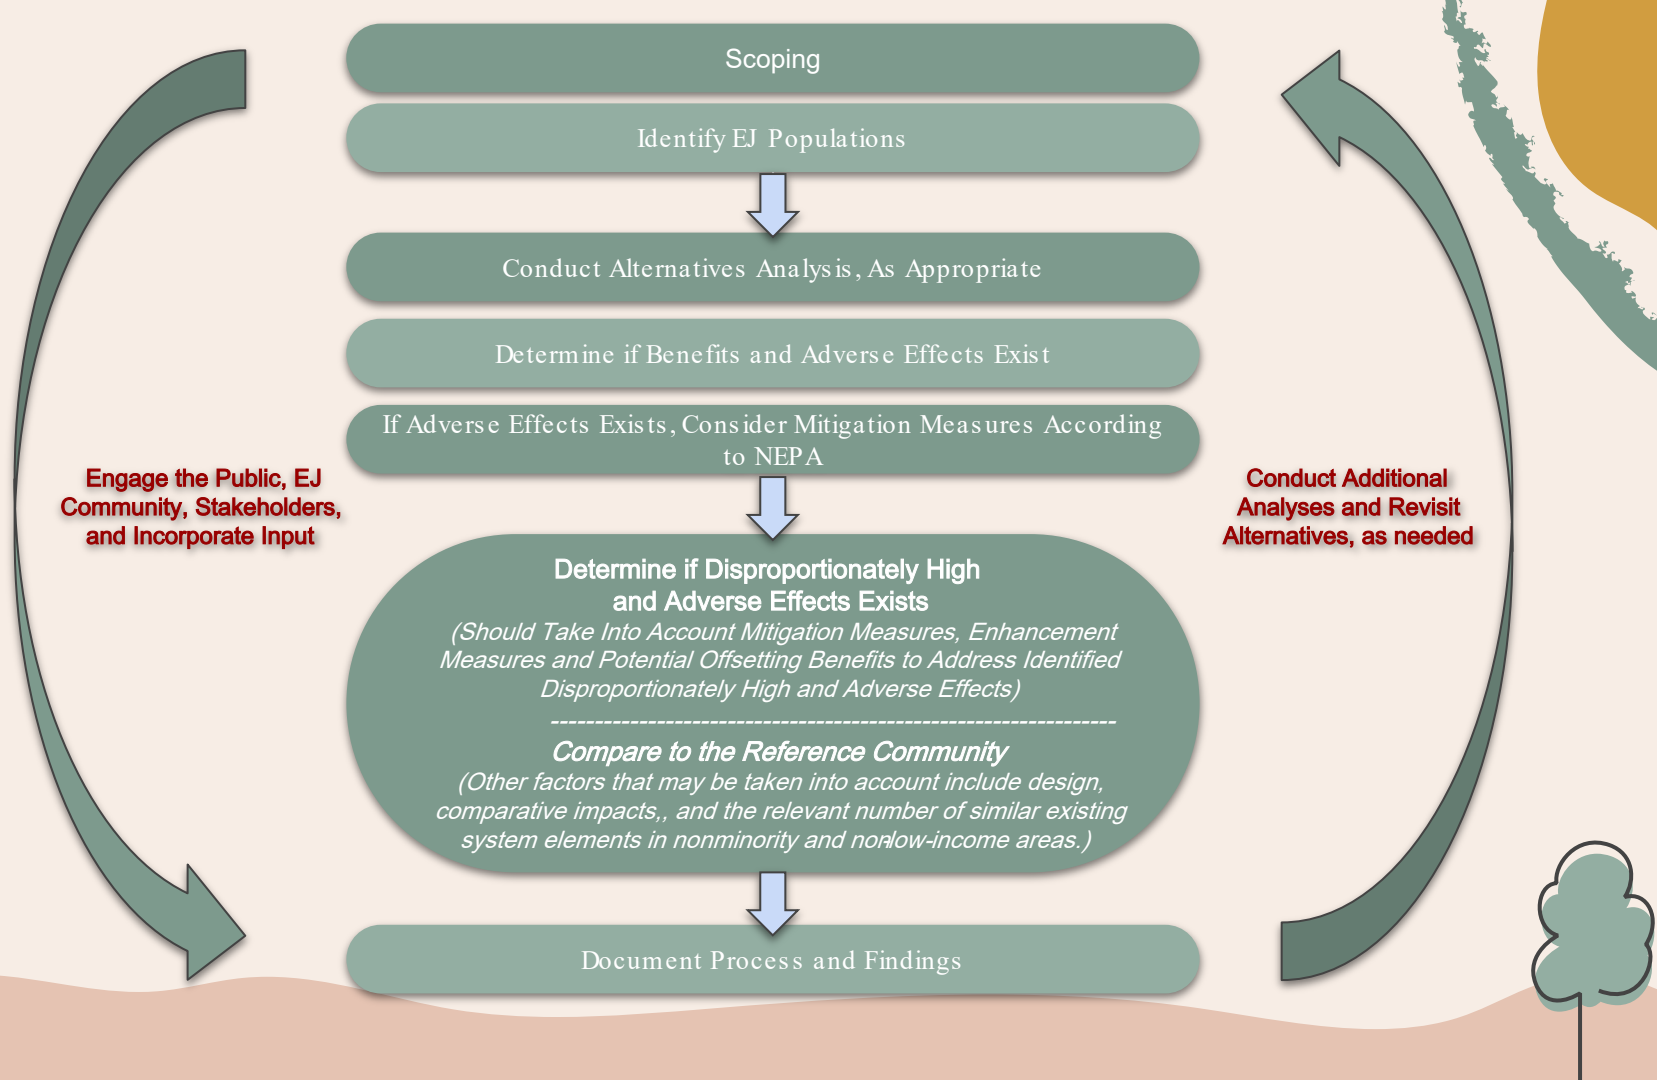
Scoping

Identify EJ Populations

Conduct Alternatives Analysis, As Appropriate

Determine if Benefits and Adverse Effects Exist

If Adverse Effects Exists, Consider Mitigation Measures According to NEPA

Engage the Public, EJ Community, Stakeholders, and Incorporate Input

Conduct Additional Analyses and Revisit Alternatives, as needed

Determine if Disproportionately High and Adverse Effects Exists
(Should Take Into Account Mitigation Measures, Enhancement Measures and Potential Offsetting Benefits to Address Identified Disproportionately High and Adverse Effects)
--------------------------------------------------------------------
Compare to the Reference Community
(Other factors that may be taken into account include design, comparative impacts,, and the relevant number of similar existing system elements in nonminority and non-low-income areas.)

Document Process and Findings